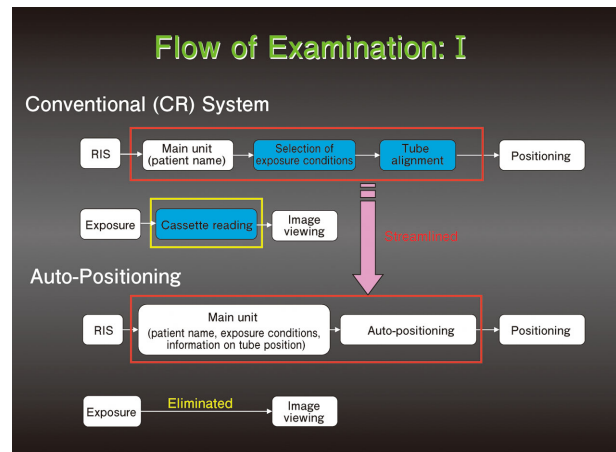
Flow of Examination: I

Conventional (CR) System

RIS

Main unit (patient name)

Selection of exposure conditions

Tube alignment

Positioning

Exposure

Cassette reading

Image viewing

Streamlined

Auto-Positioning

RIS

Main unit (patient name, exposure conditions, information on tube position)

Auto-positioning

Positioning

Exposure

Eliminated

Image viewing